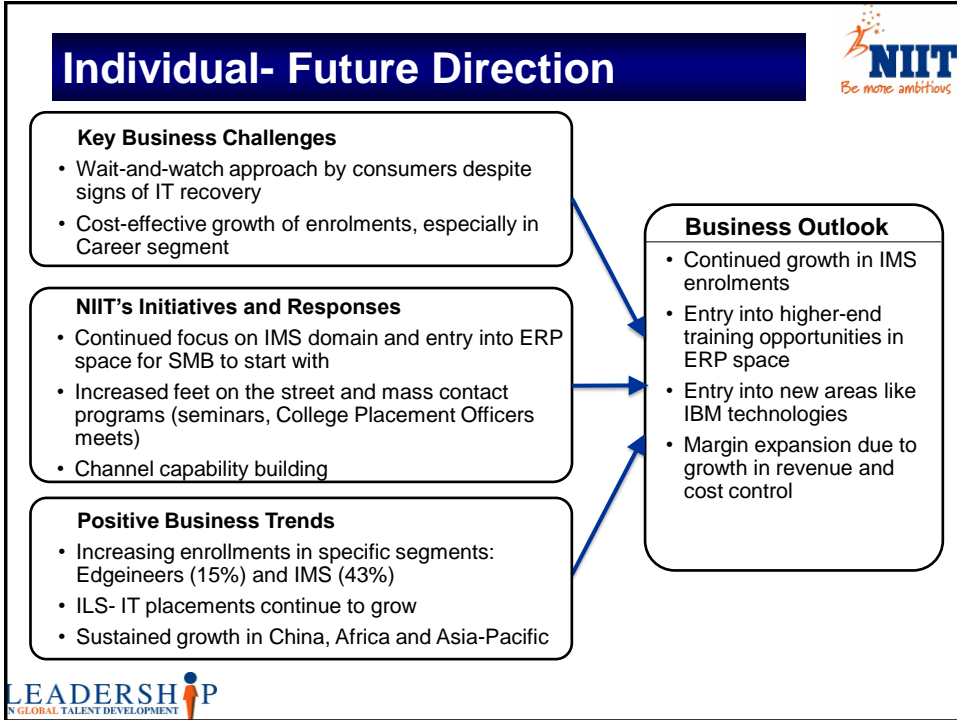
Individual- Future Direction

NIIT
Be more ambitious

Key Business Challenges
- Wait-and-watch approach by consumers despite signs of IT recovery
- Cost-effective growth of enrolments, especially in Career segment

NIIT's Initiatives and Responses
- Continued focus on IMS domain and entry into ERP space for SMB to start with
- Increased feet on the street and mass contact programs (seminars, College Placement Officers meets)
- Channel capability building

Positive Business Trends
- Increasing enrollments in specific segments: Edgeineers (15%) and IMS (43%)
- ILS- IT placements continue to grow
- Sustained growth in China, Africa and Asia-Pacific

Business Outlook
- Continued growth in IMS enrolments
- Entry into higher-end training opportunities in ERP space
- Entry into new areas like IBM technologies
- Margin expansion due to growth in revenue and cost control

LEADERSHIP
N GLOBAL TALENT DEVELOPMENT